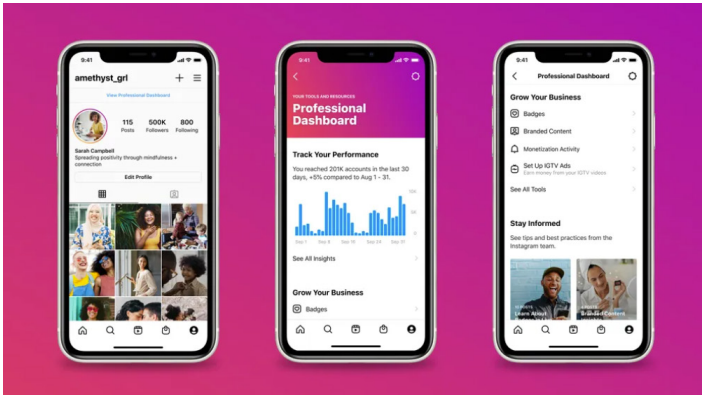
9:41

amethyst_grl

View Professional Dashboard

115 Posts
500K Followers
800 Following

Sarah Campbell
Spreading positivity through mindfulness + connection

Edit Profile

9:41

YOUR TOOLS AND RESOURCES
Professional Dashboard

Track Your Performance

You reached 201K accounts in the last 30 days, +5% compared to Aug 1 - 31.

Sep 1 Sep 8 Sep 16 Sep 24 Sep 31

See All Insights

Grow Your Business

Badges

9:41

Professional Dashboard

Grow Your Business

Badges

Branded Content

Monetization Activity

Set Up IGTV Ads
Earn money from your IGTV videos

See All Tools

Stay Informed

See tips and best practices from the Instagram team.

Learn About

Branded Content